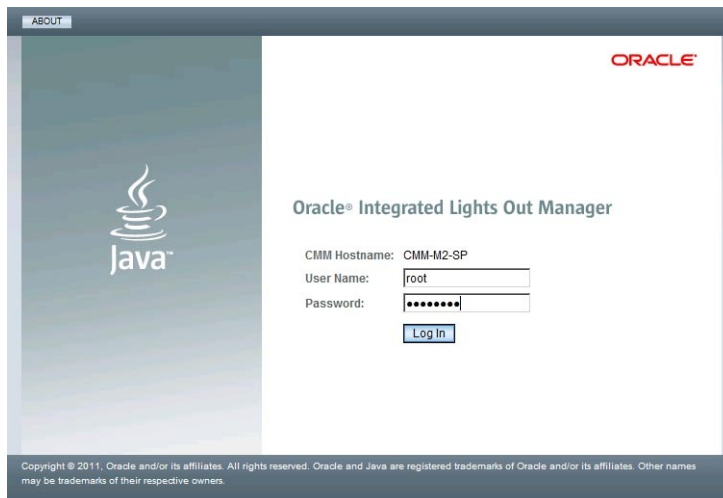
ABOUT

ORACLE

Java

Oracle® Integrated Lights Out Manager

CMM Hostname: CMM-M2-SP

User Name: root

Password: ••••••••

Log In

Copyright © 2011, Oracle and/or its affiliates. All rights reserved. Oracle and Java are registered trademarks of Oracle and/or its affiliates. Other names may be trademarks of their respective owners.